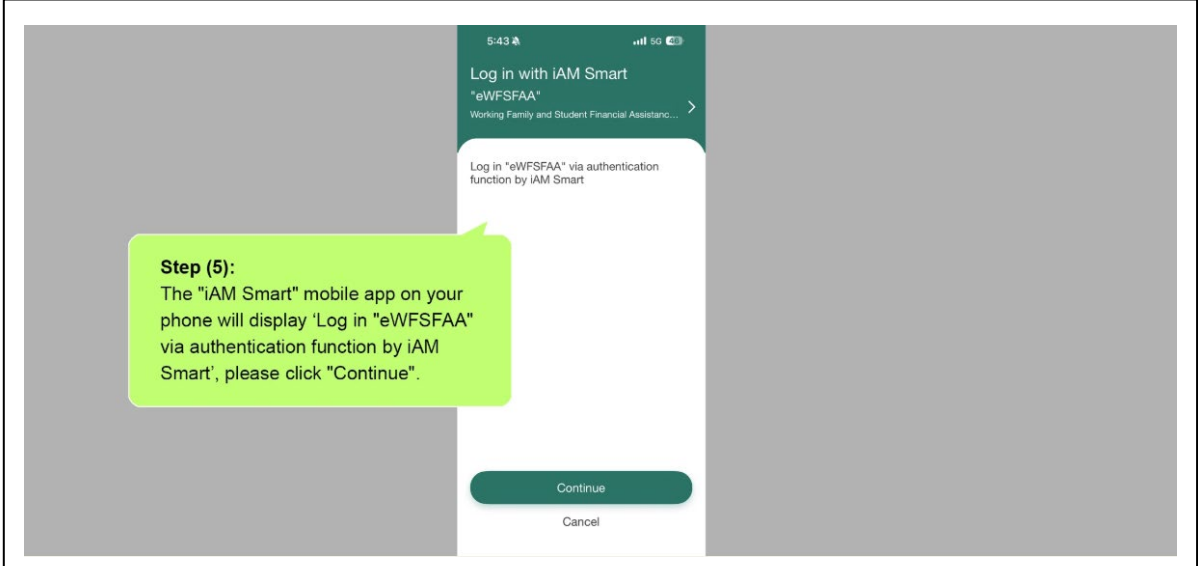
5:43

5G 48

Log in with iAM Smart

"eWFSFAA"

Working Family and Student Financial Assistanc...

Log in "eWFSFAA" via authentication function by iAM Smart

Step (5):
The "iAM Smart" mobile app on your phone will display 'Log in "eWFSFAA" via authentication function by iAM Smart', please click "Continue".

Continue

Cancel